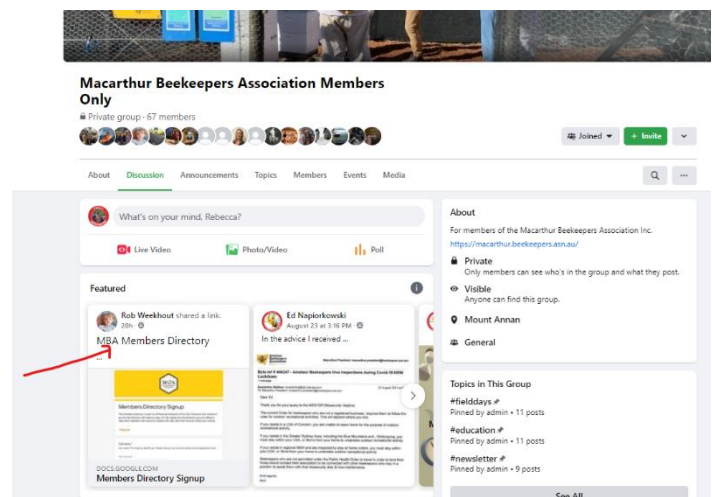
Macarthur Beekeepers Association Members Only

Private group · 67 members

Joined

+ Invite

About

Discussion

Announcements

Topics

Members

Events

Media

What's on your mind, Rebecca?

Live Video

Photo/Video

Poll

Featured

Rob Weekhout shared a link.
20h

MBA Members Directory

Members Directory Signup

DOCS.GOOGLE.COM
Members Directory Signup

Ed Napiorkowski
August 23 at 3:16 PM

In the advice I received ...

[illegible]

About

For members of the Macarthur Beekeepers Association Inc.
https://macarthur.beekeepers.asn.au/

Private
Only members can see who's in the group and what they post.

Visible
Anyone can find this group.

Mount Annan

General

Topics in This Group

#fielddays
Pinned by admin • 11 posts

#education
Pinned by admin • 11 posts

#newsletter
Pinned by admin • 9 posts

See All